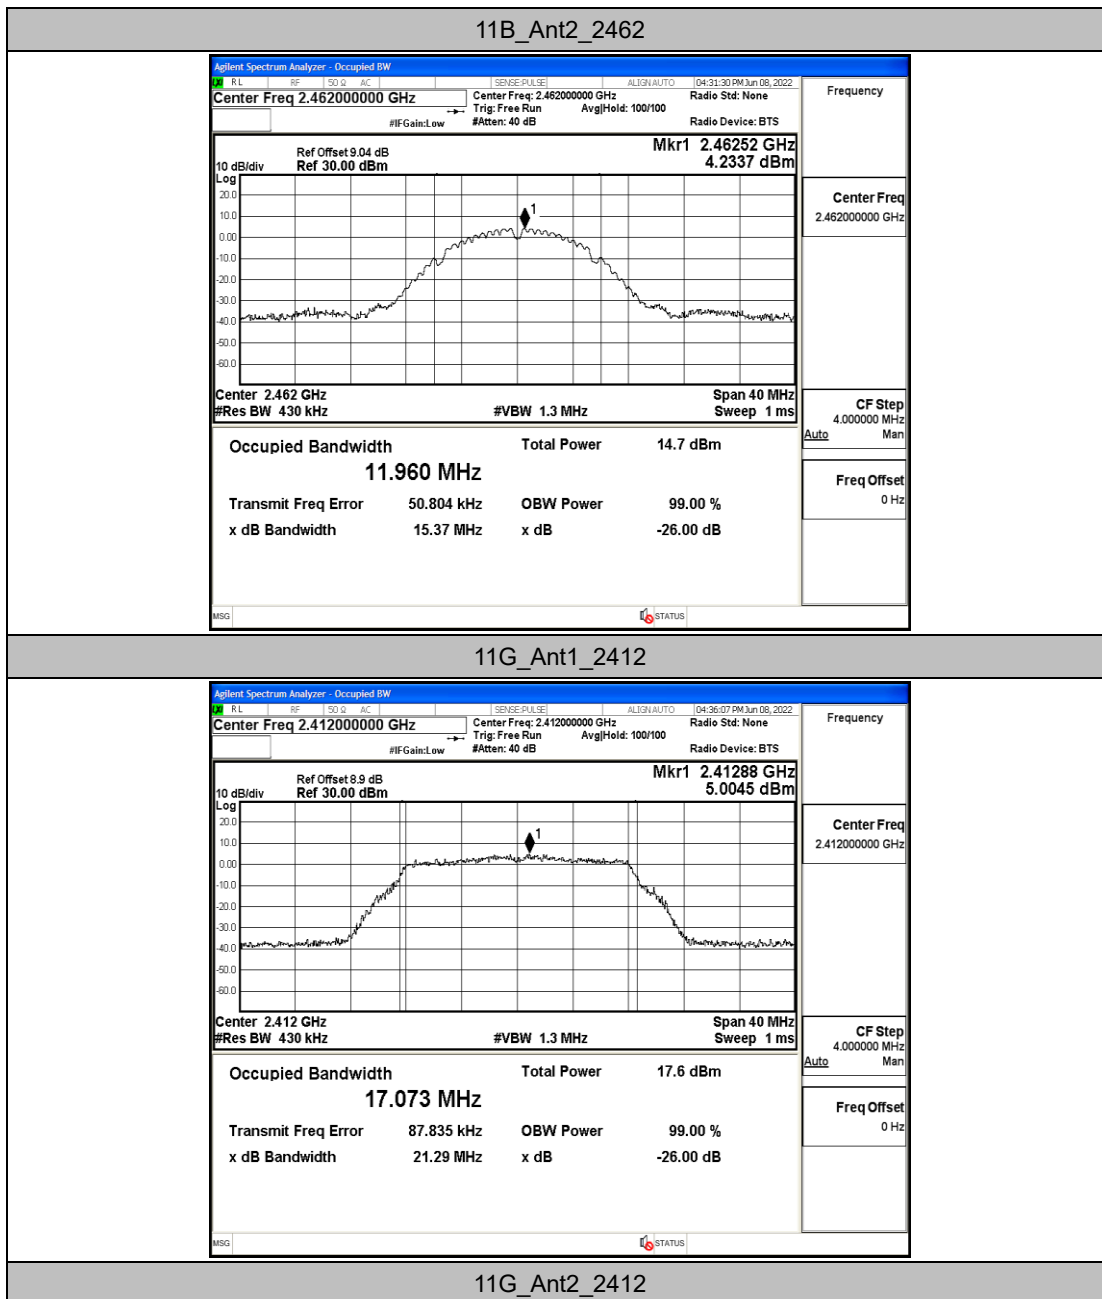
11B_Ant2_2462

Agilent Spectrum Analyzer - Occupied BW
RL RF 50 Ω AC SENSE:PULSE ALIGN AUTO 04:31:30 PM Jun 08, 2022
Center Freq 2.462000000 GHz
Center Freq: 2.462000000 GHz
Trig: Free Run Avg|Hold: 100/100
#IFGain:Low #Atten: 40 dB
Radio Std: None
Radio Device: BTS
Frequency

Ref Offset 9.04 dB
10 dB/div Ref 30.00 dBm
Log
Mkr1 2.46252 GHz
4.2337 dBm

20.0
10.0
0.00
-10.0
-20.0
-30.0
-40.0
-50.0
-60.0

1

Center 2.462 GHz
#Res BW 430 kHz
#VBW 1.3 MHz
Span 40 MHz
Sweep 1 ms

Center Freq
2.462000000 GHz

CF Step
4.000000 MHz
Auto Man

Freq Offset
0 Hz

Occupied Bandwidth
11.960 MHz
Total Power 14.7 dBm
Transmit Freq Error 50.804 kHz
OBW Power 99.00 %
x dB Bandwidth 15.37 MHz
x dB -26.00 dB

MSG
STATUS

11G_Ant1_2412

Agilent Spectrum Analyzer - Occupied BW
RL RF 50 Ω AC SENSE:PULSE ALIGN AUTO 04:36:07 PM Jun 08, 2022
Center Freq 2.412000000 GHz
Center Freq: 2.412000000 GHz
Trig: Free Run Avg|Hold: 100/100
#IFGain:Low #Atten: 40 dB
Radio Std: None
Radio Device: BTS
Frequency

Ref Offset 8.9 dB
10 dB/div Ref 30.00 dBm
Log
Mkr1 2.41288 GHz
5.0045 dBm

20.0
10.0
0.00
-10.0
-20.0
-30.0
-40.0
-50.0
-60.0

1

Center 2.412 GHz
#Res BW 430 kHz
#VBW 1.3 MHz
Span 40 MHz
Sweep 1 ms

Center Freq
2.412000000 GHz

CF Step
4.000000 MHz
Auto Man

Freq Offset
0 Hz

Occupied Bandwidth
17.073 MHz
Total Power 17.6 dBm
Transmit Freq Error 87.835 kHz
OBW Power 99.00 %
x dB Bandwidth 21.29 MHz
x dB -26.00 dB

MSG
STATUS

11G_Ant2_2412